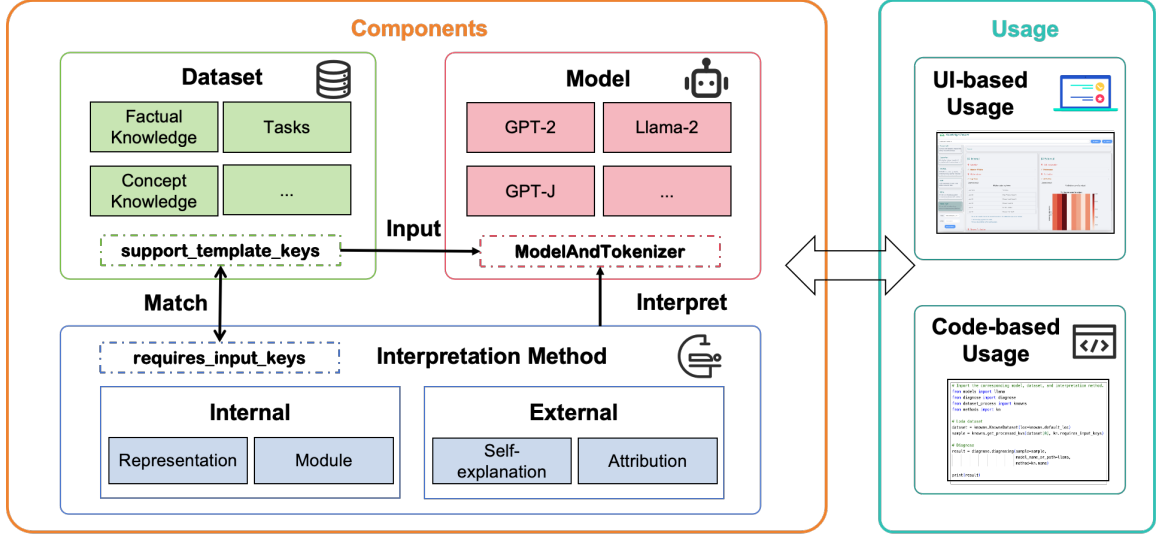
Components

Dataset

Factual Knowledge

Tasks

Concept Knowledge

...

support_template_keys

Input

Model

GPT-2

Llama-2

GPT-J

...

ModelAndTokenizer

Match

Interpret

requires_input_keys

Interpretation Method

Internal

Representation

Module

External

Self-explanation

Attribution

Usage

UI-based Usage

Code-based Usage

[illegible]